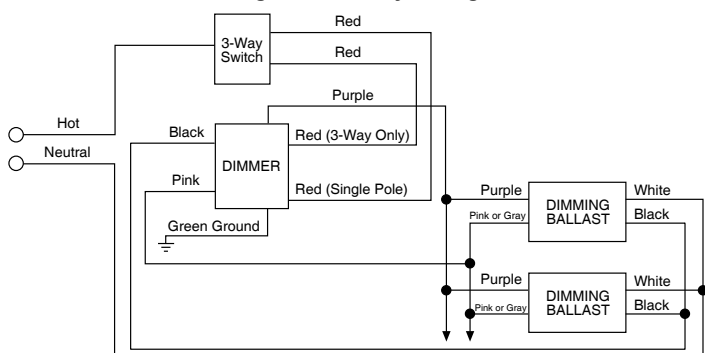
3-Way Switch

Red

Red

Purple

Hot

Black

Red (3-Way Only)

Neutral

DIMMER

Pink

Red (Single Pole)

Green Ground

Purple

White

Pink or Gray

DIMMING BALLAST

Black

Purple

White

Pink or Gray

DIMMING BALLAST

Black